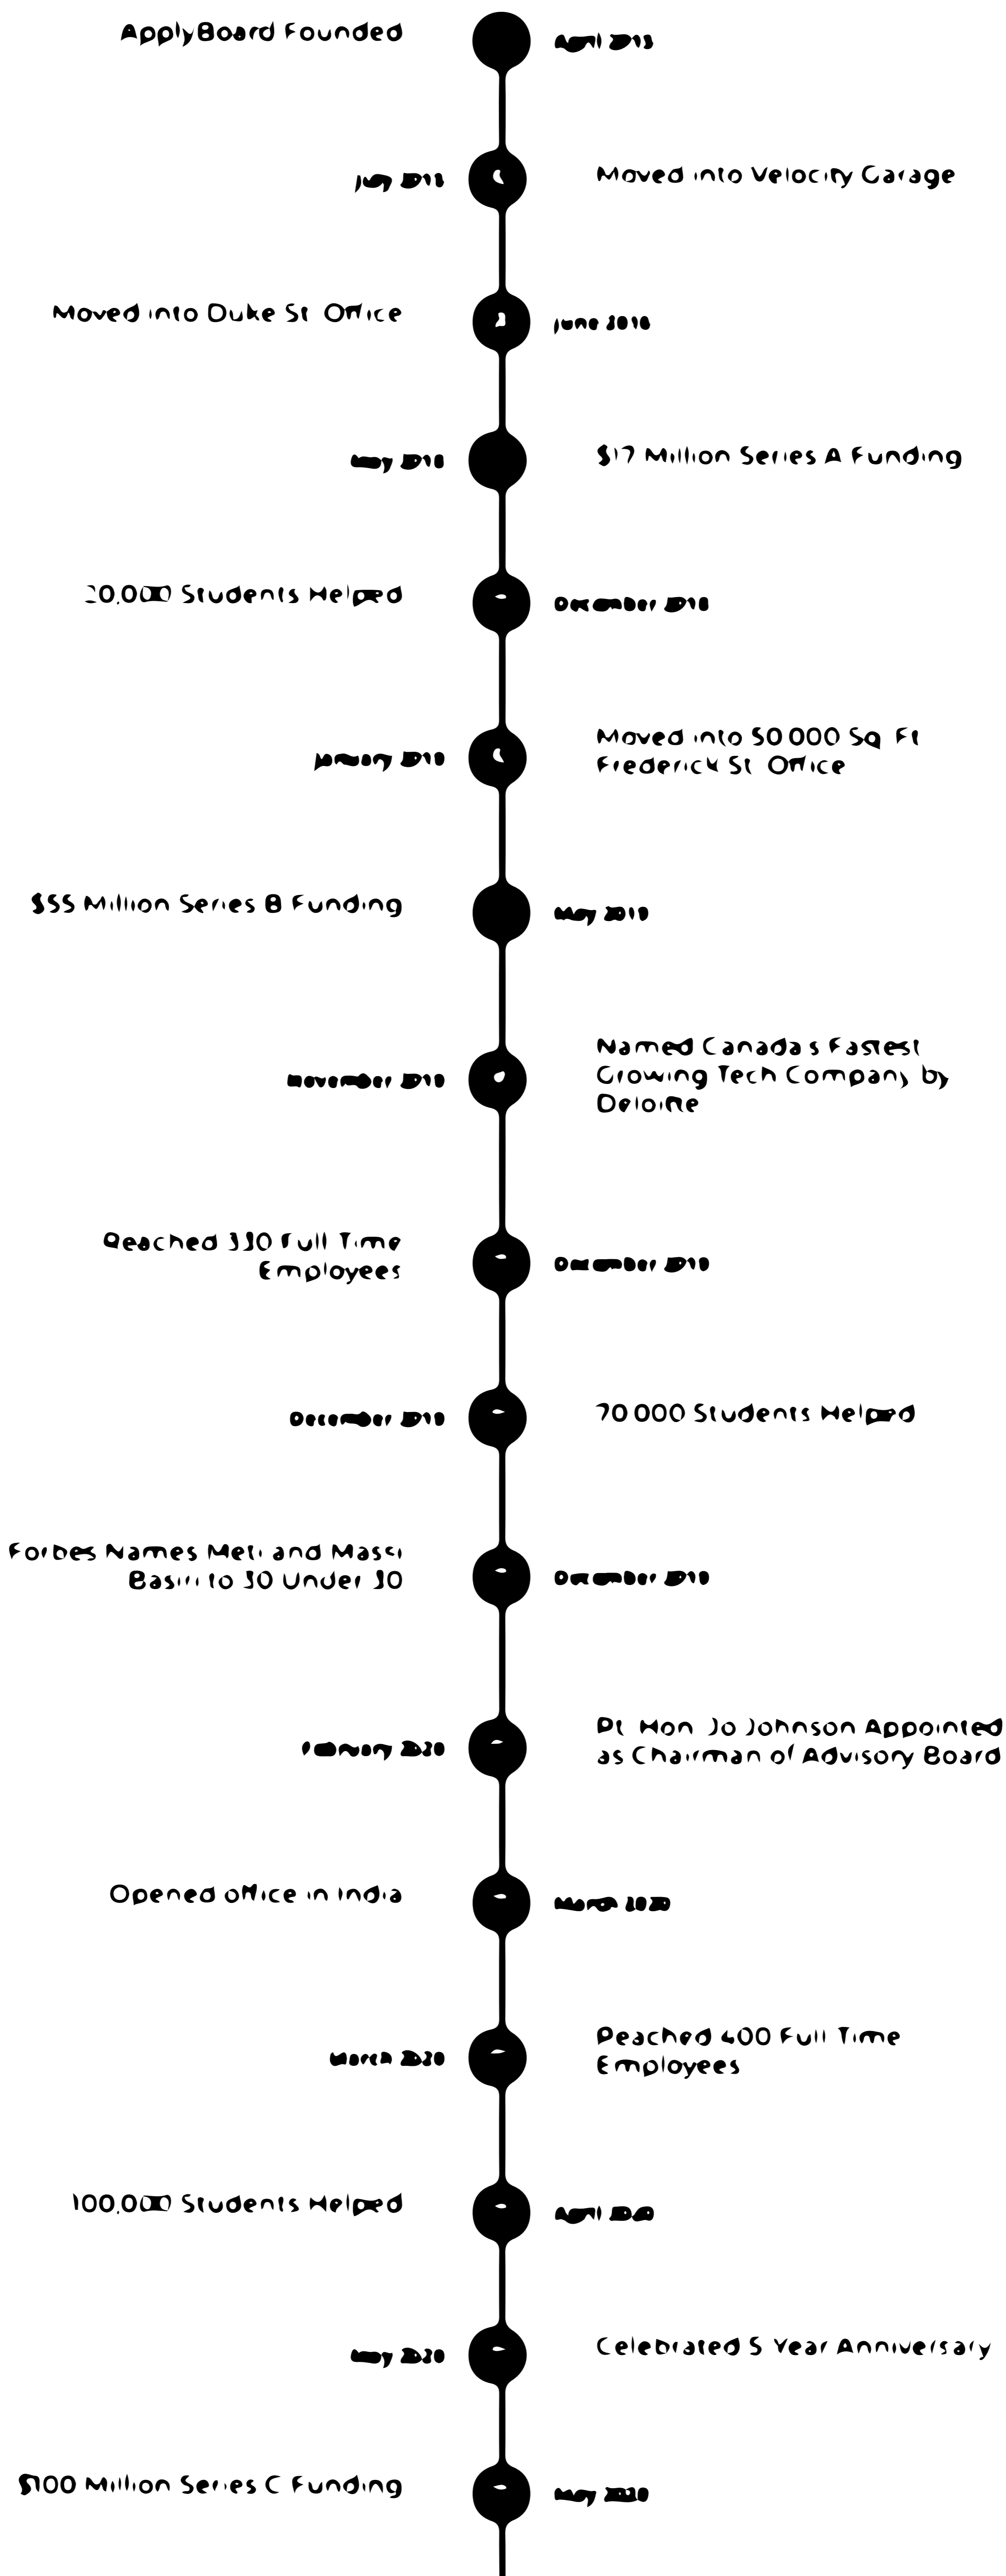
ApplyBoard Founded

April 2015

July 2015

Moved into Velocity Garage

Moved into Duke St. Office

June 2016

May 2018

$17 Million Series A Funding

20,000 Students Helped

December 2018

January 2019

Moved into 50,000 Sq. Ft. Frederick St. Office

$55 Million Series B Funding

May 2019

November 2019

Named Canada's Fastest Growing Tech Company by Deloitte

Reached 330 Full Time Employees

December 2019

December 2019

70,000 Students Helped

Forbes Names Meti and Massi Basiri to 30 Under 30

December 2019

February 2020

Rt. Hon. Jo Johnson Appointed as Chairman of Advisory Board

Opened office in India

March 2020

March 2020

Reached 400 Full Time Employees

100,000 Students Helped

April 2020

May 2020

Celebrated 5 Year Anniversary

$100 Million Series C Funding

May 2020